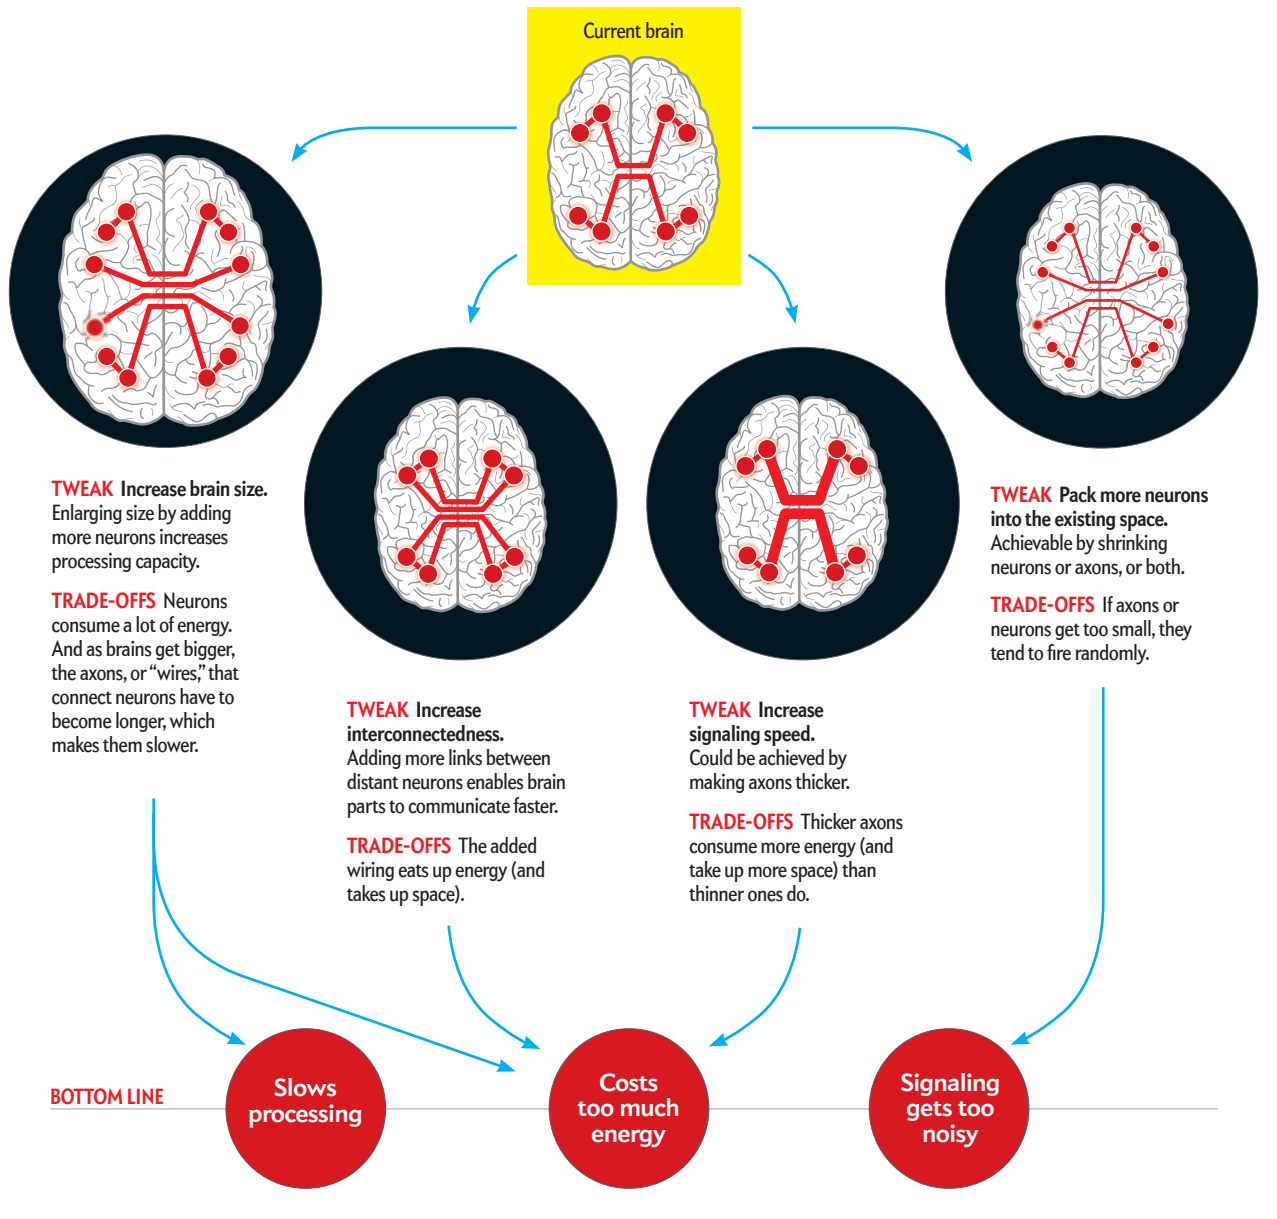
Current brain

TWEAK Increase brain size. Enlarging size by adding more neurons increases processing capacity.

TRADE-OFFS Neurons consume a lot of energy. And as brains get bigger, the axons, or "wires," that connect neurons have to become longer, which makes them slower.

TWEAK Increase interconnectedness. Adding more links between distant neurons enables brain parts to communicate faster.

TRADE-OFFS The added wiring eats up energy (and takes up space).

TWEAK Increase signaling speed. Could be achieved by making axons thicker.

TRADE-OFFS Thicker axons consume more energy (and take up more space) than thinner ones do.

TWEAK Pack more neurons into the existing space. Achievable by shrinking neurons or axons, or both.

TRADE-OFFS If axons or neurons get too small, they tend to fire randomly.

BOTTOM LINE

Slows processing

Costs too much energy

Signaling gets too noisy